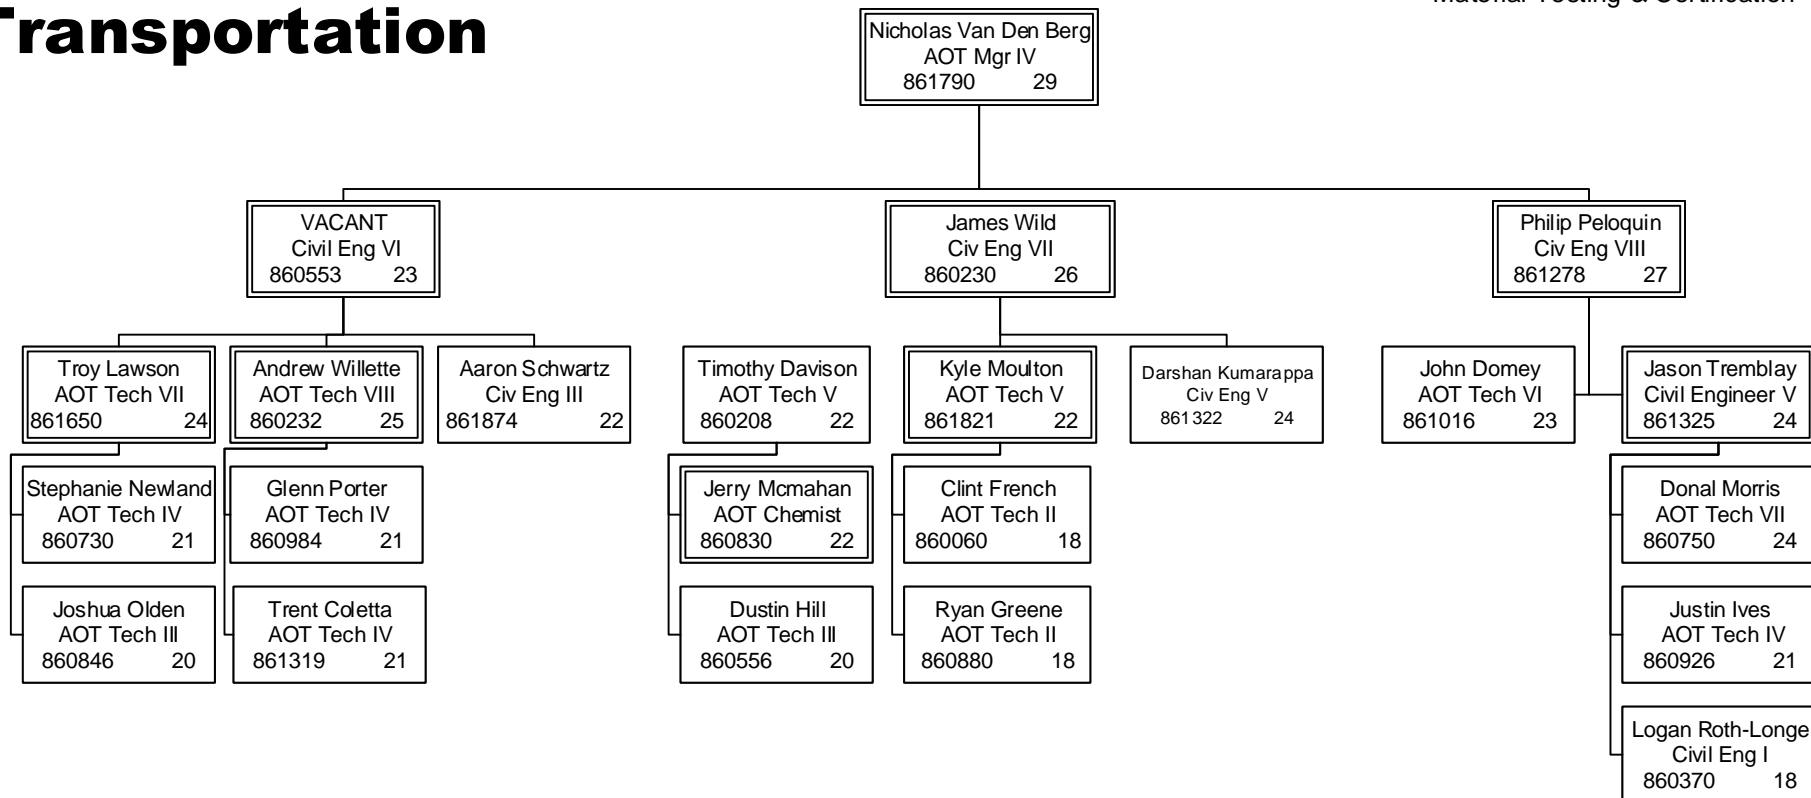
ransportation

Material Testing & Certification

Nicholas Van Den Berg
AOT Mgr IV
861790 29

VACANT
Civil Eng VI
860553 23

James Wild
Civ Eng VII
860230 26

Philip Peloquin
Civ Eng VIII
861278 27

Troy Lawson
AOT Tech VII
861650 24

Andrew Willette
AOT Tech VIII
860232 25

Aaron Schwartz
Civ Eng III
861874 22

Timothy Davison
AOT Tech V
860208 22

Kyle Moulton
AOT Tech V
861821 22

Darshan Kumarappa
Civ Eng V
861322 24

John Domey
AOT Tech VI
861016 23

Jason Tremblay
Civil Engineer V
861325 24

Stephanie Newland
AOT Tech IV
860730 21

Glenn Porter
AOT Tech IV
860984 21

Jerry Mcmahan
AOT Chemist
860830 22

Clint French
AOT Tech II
860060 18

Donal Morris
AOT Tech VII
860750 24

Joshua Olden
AOT Tech III
860846 20

Trent Coletta
AOT Tech IV
861319 21

Dustin Hill
AOT Tech III
860556 20

Ryan Greene
AOT Tech II
860880 18

Justin Ives
AOT Tech IV
860926 21

Logan Roth-Longe
Civil Eng I
860370 18